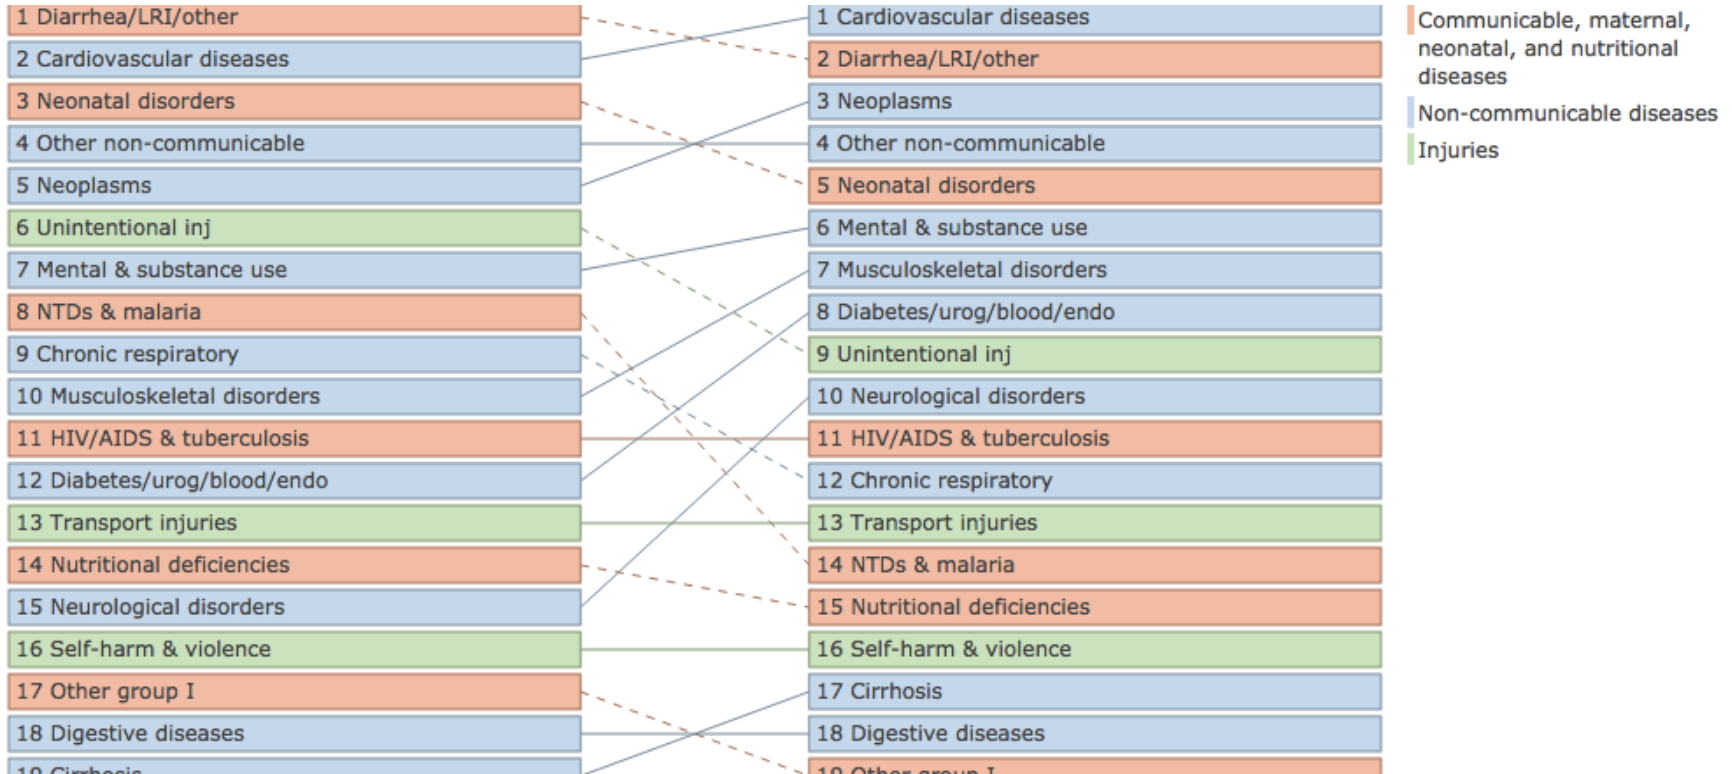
1 Diarrhea/LRI/other
2 Cardiovascular diseases
3 Neonatal disorders
4 Other non-communicable
5 Neoplasms
6 Unintentional inj
7 Mental & substance use
8 NTDs & malaria
9 Chronic respiratory
10 Musculoskeletal disorders
11 HIV/AIDS & tuberculosis
12 Diabetes/urog/blood/endo
13 Transport injuries
14 Nutritional deficiencies
15 Neurological disorders
16 Self-harm & violence
17 Other group I
18 Digestive diseases
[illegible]

1 Cardiovascular diseases
2 Diarrhea/LRI/other
3 Neoplasms
4 Other non-communicable
5 Neonatal disorders
6 Mental & substance use
7 Musculoskeletal disorders
8 Diabetes/urog/blood/endo
9 Unintentional inj
10 Neurological disorders
11 HIV/AIDS & tuberculosis
12 Chronic respiratory
13 Transport injuries
14 NTDs & malaria
15 Nutritional deficiencies
16 Self-harm & violence
17 Cirrhosis
18 Digestive diseases
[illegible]

Communicable, maternal, neonatal, and nutritional diseases
Non-communicable diseases
Injuries